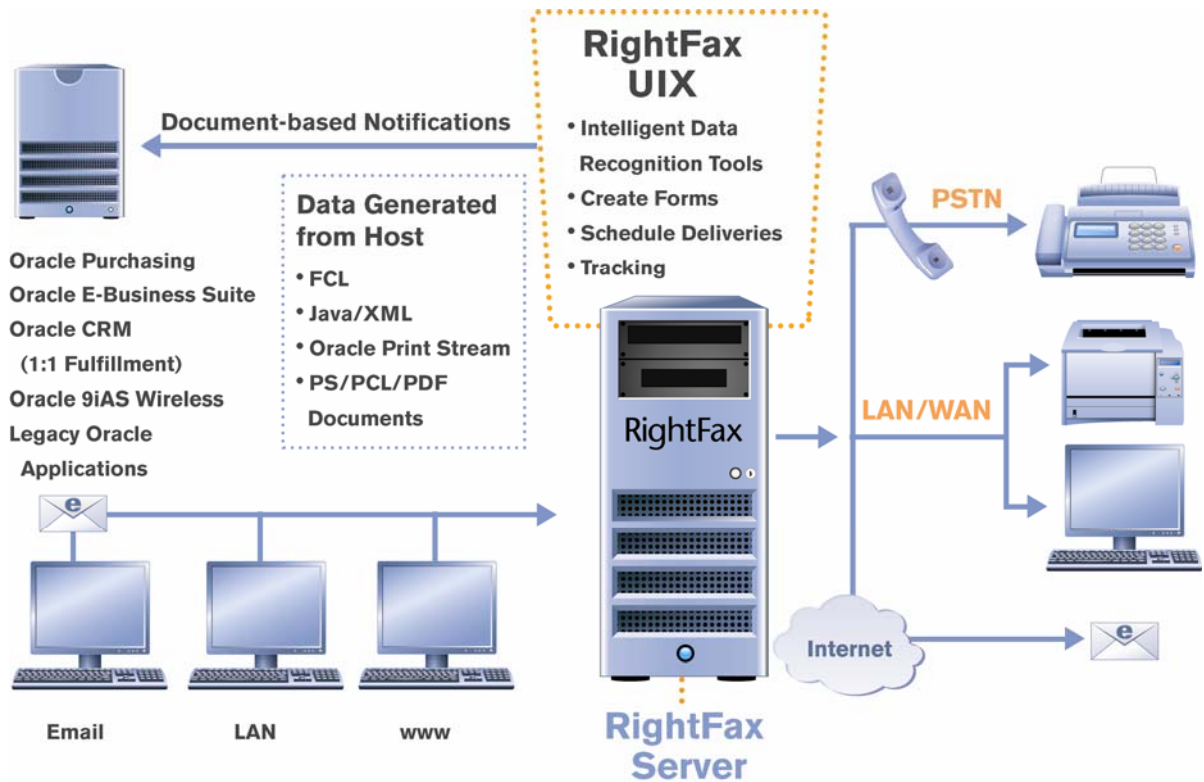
RightFax UIX

• Intelligent Data Recognition Tools
• Create Forms
• Schedule Deliveries
• Tracking

Document-based Notifications

Data Generated from Host

• FCL
• Java/XML
• Oracle Print Stream
• PS/PCL/PDF Documents

Oracle Purchasing
Oracle E-Business Suite
Oracle CRM (1:1 Fulfillment)
Oracle 9iAS Wireless
Legacy Oracle Applications

e

PSTN

LAN/WAN

RightFax

Internet

e

Email

LAN

www

RightFax Server